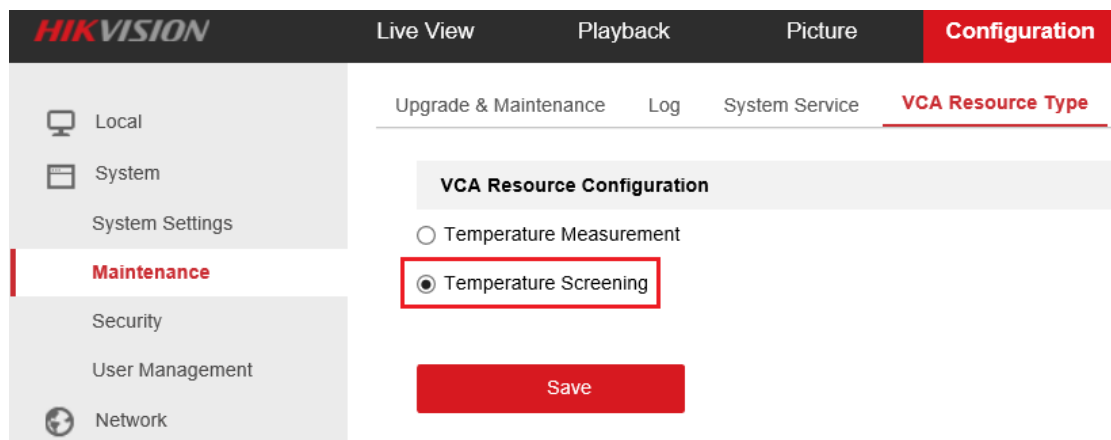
HIKVISION
Live View
Playback
Picture
Configuration

Local
System
System Settings
Maintenance
Security
User Management
Network

Upgrade & Maintenance
Log
System Service
VCA Resource Type

VCA Resource Configuration
Temperature Measurement
Temperature Screening

Save